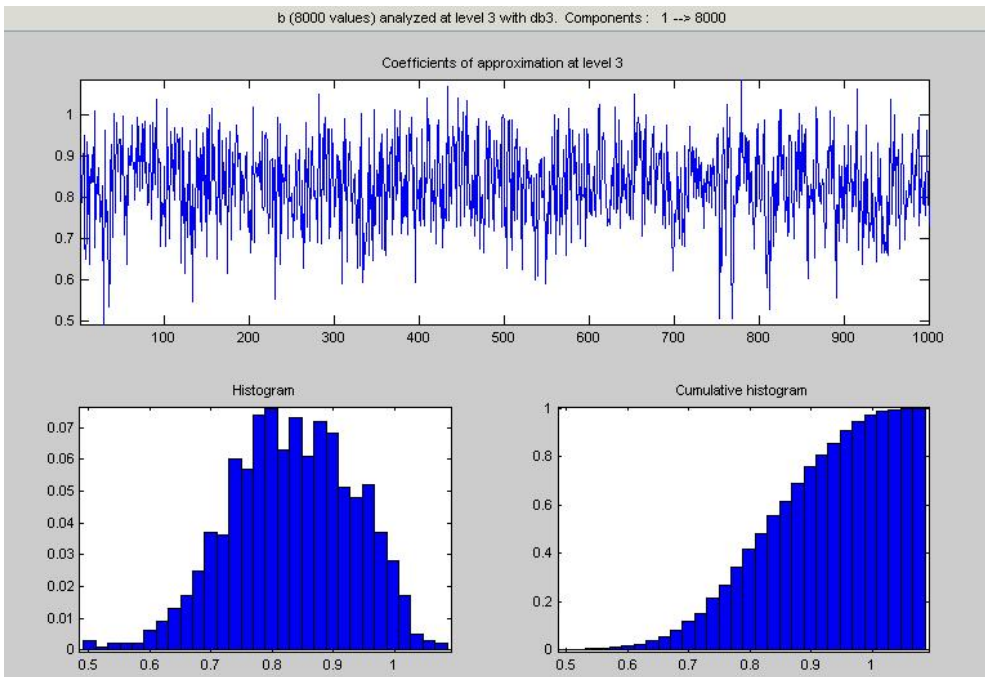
b (8000 values) analyzed at level 3 with db3. Components : 1 --> 8000

Coefficients of approximation at level 3

1
0.9
0.8
0.7
0.6
0.5

100 200 300 400 500 600 700 800 900 1000

Histogram

0.07
0.06
0.05
0.04
0.03
0.02
0.01
0

0.5 0.6 0.7 0.8 0.9 1

Cumulative histogram

1
0.8
0.6
0.4
0.2
0

0.5 0.6 0.7 0.8 0.9 1